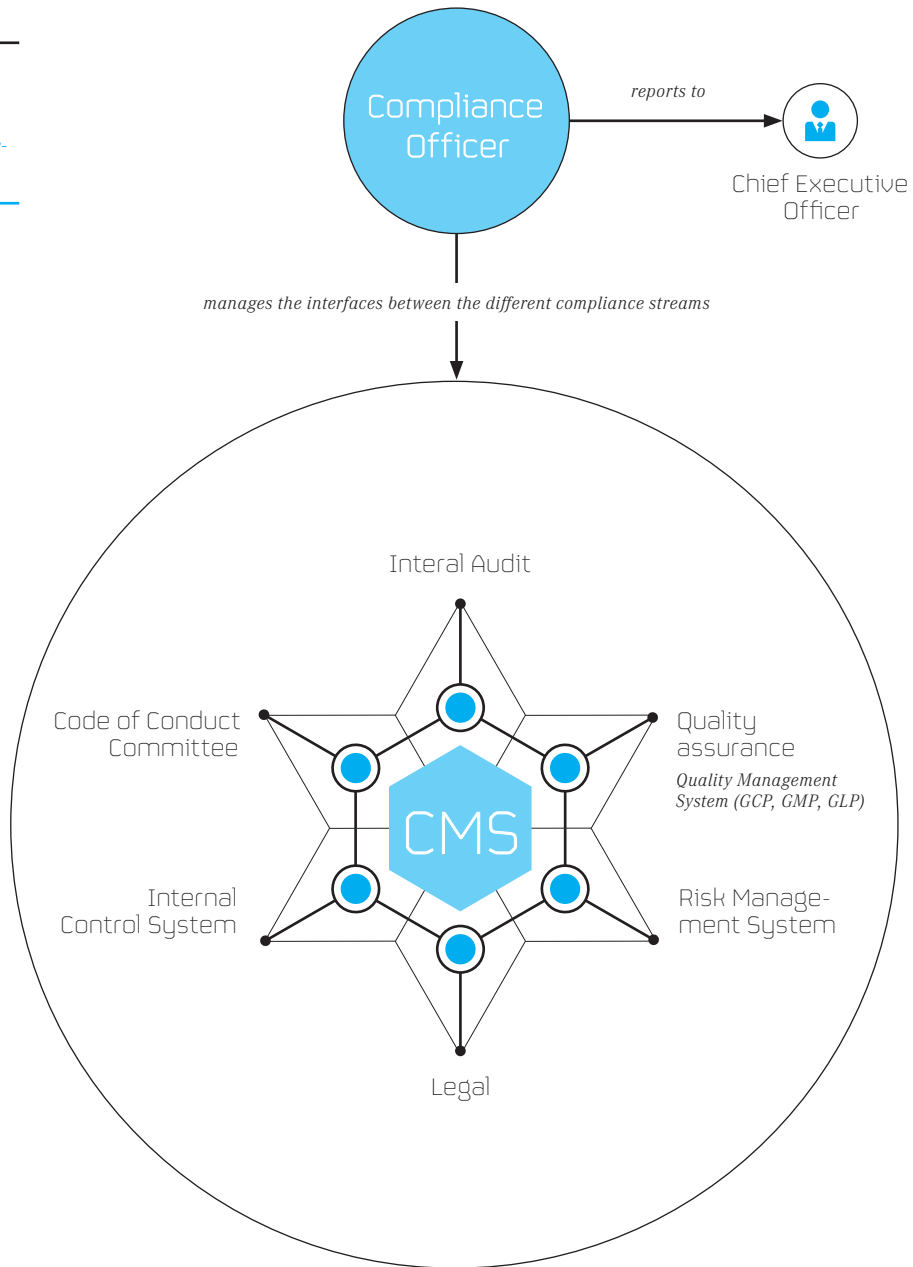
Compliance Officer

reports to

Chief Executive Officer

manages the interfaces between the different compliance streams

Interal Audit

Code of Conduct Committee

Quality assurance

Quality Management System (GCP, GMP, GLP)

CMS

Internal Control System

Risk Management System

Legal